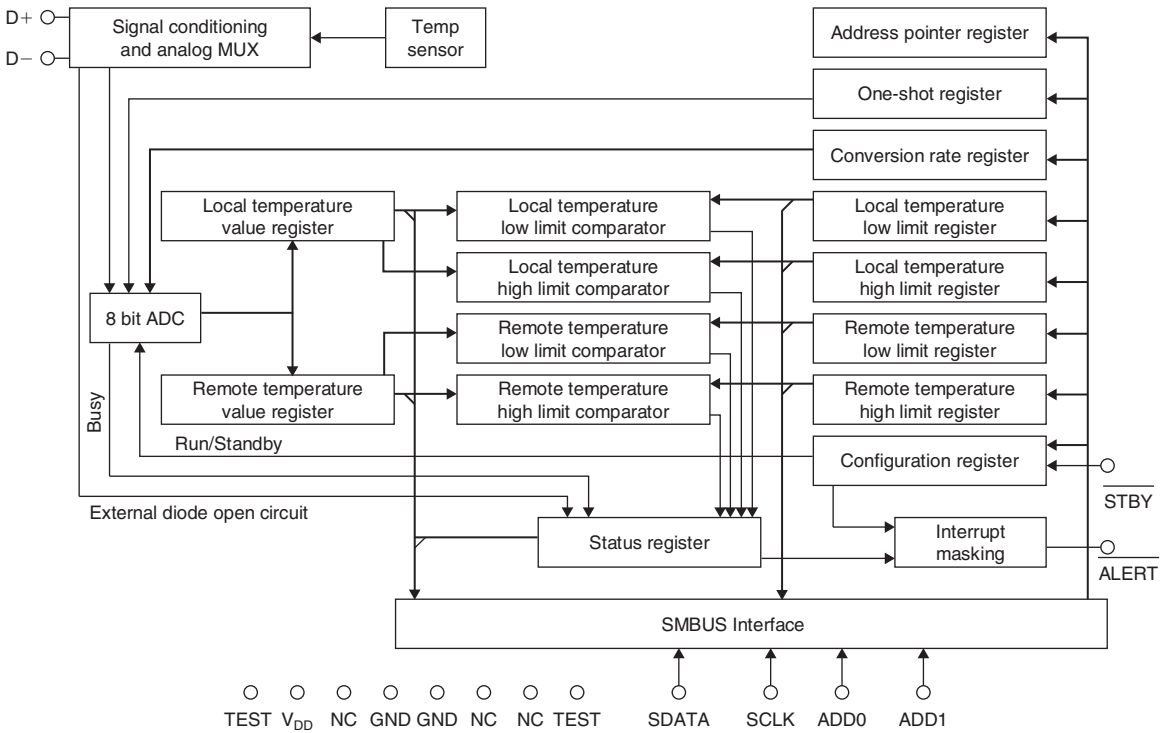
D+
D−
Signal conditioning and analog MUX
Temp sensor
Address pointer register
One-shot register
Conversion rate register
Local temperature value register
Local temperature low limit comparator
Local temperature low limit register
Local temperature high limit comparator
Local temperature high limit register
8 bit ADC
Remote temperature low limit comparator
Remote temperature low limit register
Remote temperature value register
Remote temperature high limit comparator
Remote temperature high limit register
Busy
Run/Standby
Configuration register
$\overline{STBY}$
External diode open circuit
Status register
Interrupt masking
$\overline{ALERT}$
SMBUS Interface
TEST $V_{DD}$ NC GND GND NC NC TEST SDATA SCLK ADD0 ADD1